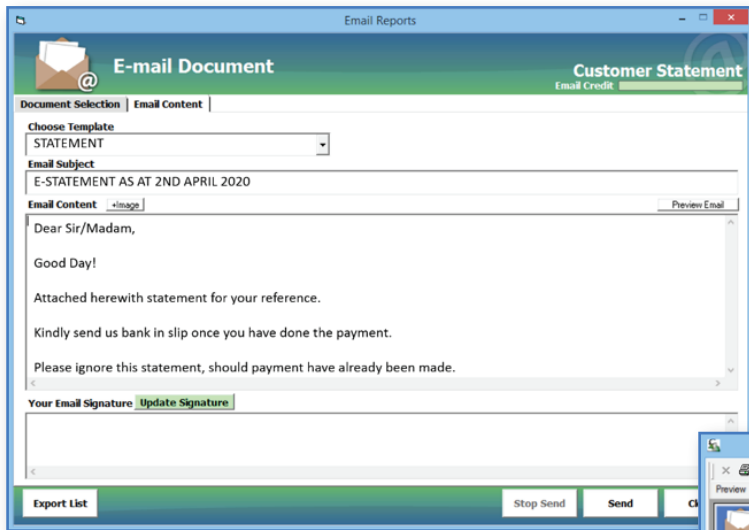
Email Reports

E-mail Document

Customer Statement

Email Credit

Document Selection | Email Content

Choose Template

STATEMENT

Email Subject

E-STATEMENT AS AT 2ND APRIL 2020

Email Content +Image

Preview Email

Dear Sir/Madam,

Good Day!

Attached herewith statement for your reference.

Kindly send us bank in slip once you have done the payment.

Please ignore this statement, should payment have already been made.

Your Email Signature Update Signature

Export List

Stop Send

Send

Cl

Preview